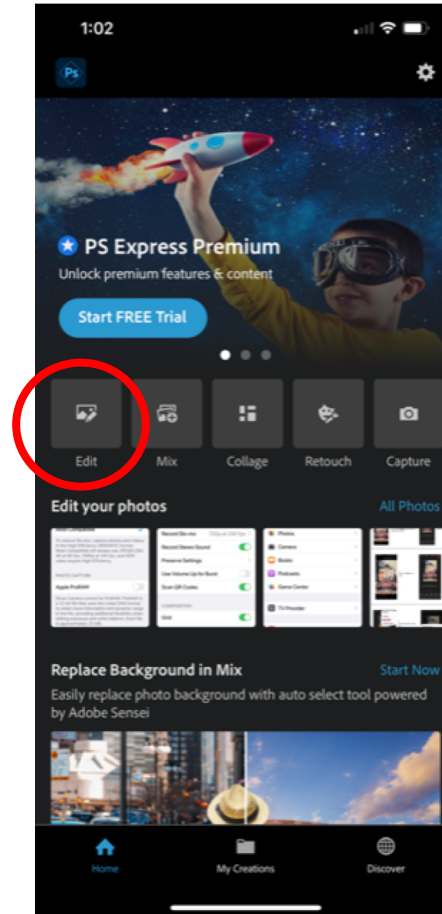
1:02

Ps

PS Express Premium
Unlock premium features & content

Start FREE Trial

Edit
Mix
Collage
Retouch
Capture

Edit your photos
All Photos

Replace Background in Mix
Start Now
Easily replace photo background with auto select tool powered by Adobe Sensei

Home
My Creations
Discover